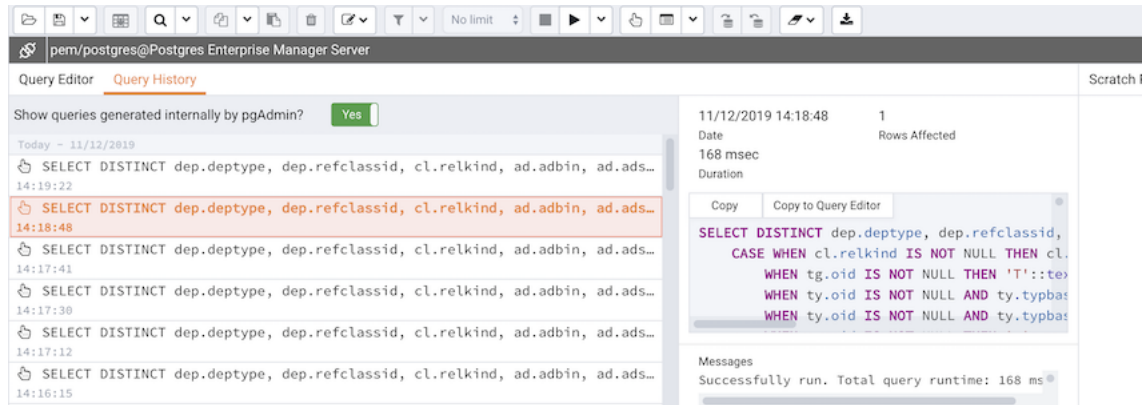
No limit

pem/postgres@Postgres Enterprise Manager Server

Query Editor Query History

Scratch P

Show queries generated internally by pgAdmin? Yes

Today - 11/12/2019

SELECT DISTINCT dep.deptype, dep.refclassid, cl.relkind, ad.adbin, ad.ads…
14:19:22

SELECT DISTINCT dep.deptype, dep.refclassid, cl.relkind, ad.adbin, ad.ads…
14:18:48

SELECT DISTINCT dep.deptype, dep.refclassid, cl.relkind, ad.adbin, ad.ads…
14:17:41

SELECT DISTINCT dep.deptype, dep.refclassid, cl.relkind, ad.adbin, ad.ads…
14:17:30

SELECT DISTINCT dep.deptype, dep.refclassid, cl.relkind, ad.adbin, ad.ads…
14:17:12

SELECT DISTINCT dep.deptype, dep.refclassid, cl.relkind, ad.adbin, ad.ads…
14:16:15

11/12/2019 14:18:48
Date

1
Rows Affected

168 msec
Duration

Copy Copy to Query Editor

SELECT DISTINCT dep.deptype, dep.refclassid,
CASE WHEN cl.relkind IS NOT NULL THEN cl.
WHEN tg.oid IS NOT NULL THEN 'T'::tex
WHEN ty.oid IS NOT NULL AND ty.typbas
WHEN ty.oid IS NOT NULL AND ty.typbas

Messages
Successfully run. Total query runtime: 168 ms